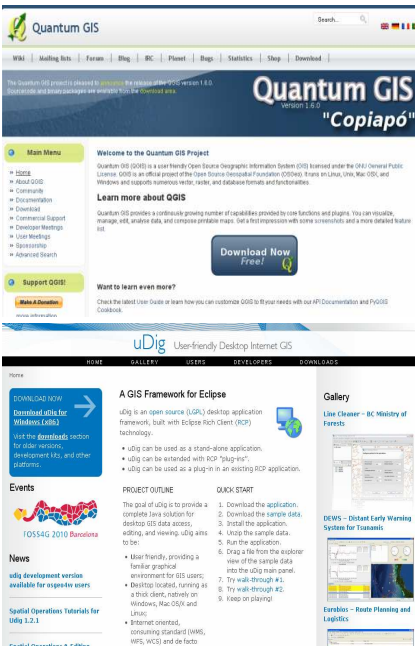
Quantum GIS

Search...

Wiki | Mailing lists | Forum | Blog | BC | Planet | Bugs | Statistics | Shop | Download

The Quantum GIS project is pleased to announce the release of the QGIS version 1.6.0. Sourcecode and binary packages are available from the download area.

Quantum GIS
Version 1.6.0
"Copiapó"

Main Menu

Home
About QGIS
Community
Documentation
Download
Commercial Support
Developer Meetings
User Meetings
Sponsorship
Advanced Search

Support QGIS!

Make A Donation

more information

Welcome to the Quantum GIS Project

Quantum GIS (QGIS) is a user friendly Open Source Geographic Information System (GIS) licensed under the GNU General Public License. QGIS is an official project of the Open Source Geospatial Foundation (OSGeo). It runs on Linux, Unix, Mac OSX, and Windows and supports numerous vector, raster, and database formats and functionalities.

Learn more about QGIS

Quantum GIS provides a continuously growing number of capabilities provided by core functions and plugins. You can visualize, manage, edit, analyse data, and compose printable maps. Get a first impression with some screenshots and a more detailed feature list.

Download Now
Free!

Want to learn even more?

Check the latest User Guide or learn how you can customize QGIS to fit your needs with our API Documentation and PyQGIS Cookbook.

uDig User-friendly Desktop Internet GIS

HOME GALLERY USERS DEVELOPERS DOWNLOADS

Home

DOWNLOAD NOW
Download uDig for Windows (x86)
Visit the downloads section for older versions, development kits, and other platforms.

Events

FOSS4G 2010 Barcelona

News

udig development version available for osgeo4w users

Spatial Operations Tutorials for Udig 1.2.1

A GIS Framework for Eclipse

uDig is an open source (LGPL) desktop application framework, built with Eclipse Rich Client (RCP) technology.

• uDig can be used as a stand-alone application.
• uDig can be extended with RCP "plug-ins".
• uDig can be used as a plug-in in an existing RCP application.

PROJECT OUTLINE

The goal of uDig is to provide a complete Java solution for desktop GIS data access, editing, and viewing. uDig aims to be:

• User friendly, providing a familiar graphical environment for GIS users;
• Desktop located, running as a thick client, natively on Windows, Mac OS/X and Linux;
• Internet oriented, consuming standard (WMS, WFS, WCS) and de facto

QUICK START

1. Download the application.
2. Download the sample data.
3. Install the application.
4. Unzip the sample data.
5. Run the application.
6. Drag a file from the explorer view of the sample data into the uDig main panel.
7. Try walk-through #1.
8. Try walk-through #2.
9. Keep on playing!

Gallery

Live Cleaner – BC Ministry of Forests

DEWS – Distant Early Warning System for Tsunamis

Eurobios – Route Planning and Logistics